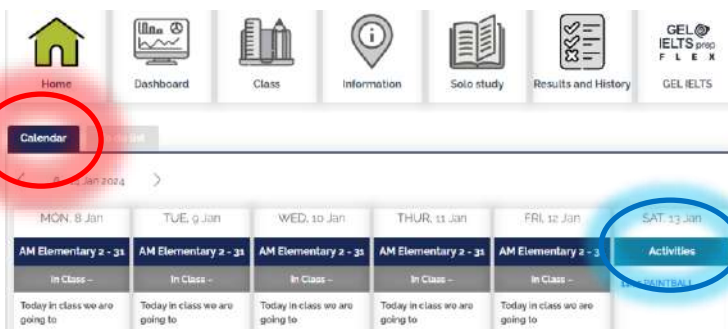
Home | Dashboard | Class | Information | Solo study | Results and History | GEL IELTS prep FLEX GEL IELTS

Calendar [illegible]

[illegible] Jan 2024

| MON, 8 Jan | TUE, 9 Jan | WED, 10 Jan | THUR, 11 Jan | FRI, 12 Jan | SAT, 13 Jan |
|---|---|---|---|---|---|
| AM Elementary 2 - 31 | AM Elementary 2 - 31 | AM Elementary 2 - 31 | AM Elementary 2 - 31 | AM Elementary 2 - 3 | Activities |
| In Class - | In Class - | In Class - | In Class - | In Class - | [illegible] PAINTBALL |
| Today in class we are going to | Today in class we are going to | Today in class we are going to | Today in class we are going to | Today in class we are going to | |